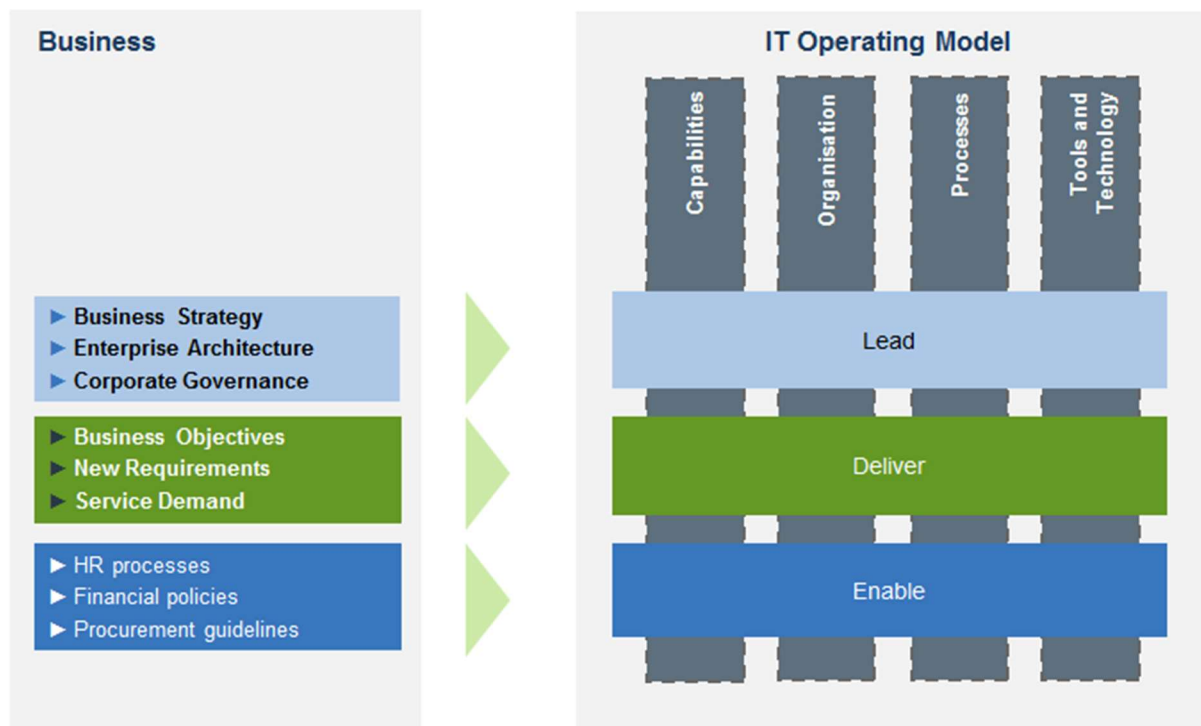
Business

► Business Strategy
► Enterprise Architecture
► Corporate Governance

► Business Objectives
► New Requirements
► Service Demand

► HR processes
► Financial policies
► Procurement guidelines

IT Operating Model

Capabilities

Organisation

Processes

Tools and Technology

Lead

Deliver

Enable